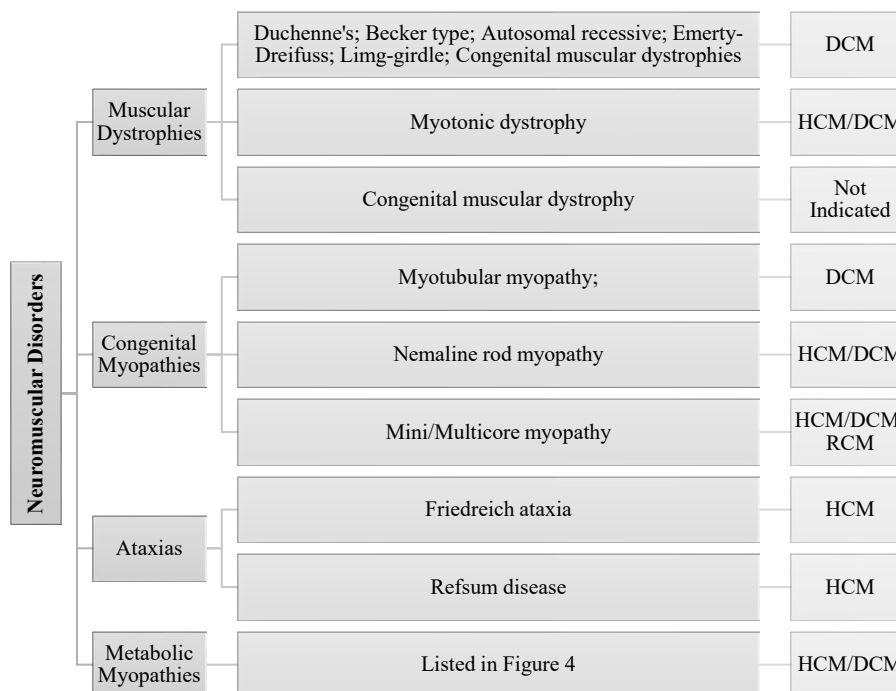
Neuromuscular Disorders

Muscular Dystrophies

Duchenne's; Becker type; Autosomal recessive; Emerty-Dreifuss; Limg-girdle; Congenital muscular dystrophies

DCM

Myotonic dystrophy

HCM/DCM

Congenital muscular dystrophy

Not Indicated

Congenital Myopathies

Myotubular myopathy;

DCM

Nemaline rod myopathy

HCM/DCM

Mini/Multicore myopathy

HCM/DCM RCM

Ataxias

Friedreich ataxia

HCM

Refsum disease

HCM

Metabolic Myopathies

Listed in Figure 4

HCM/DCM